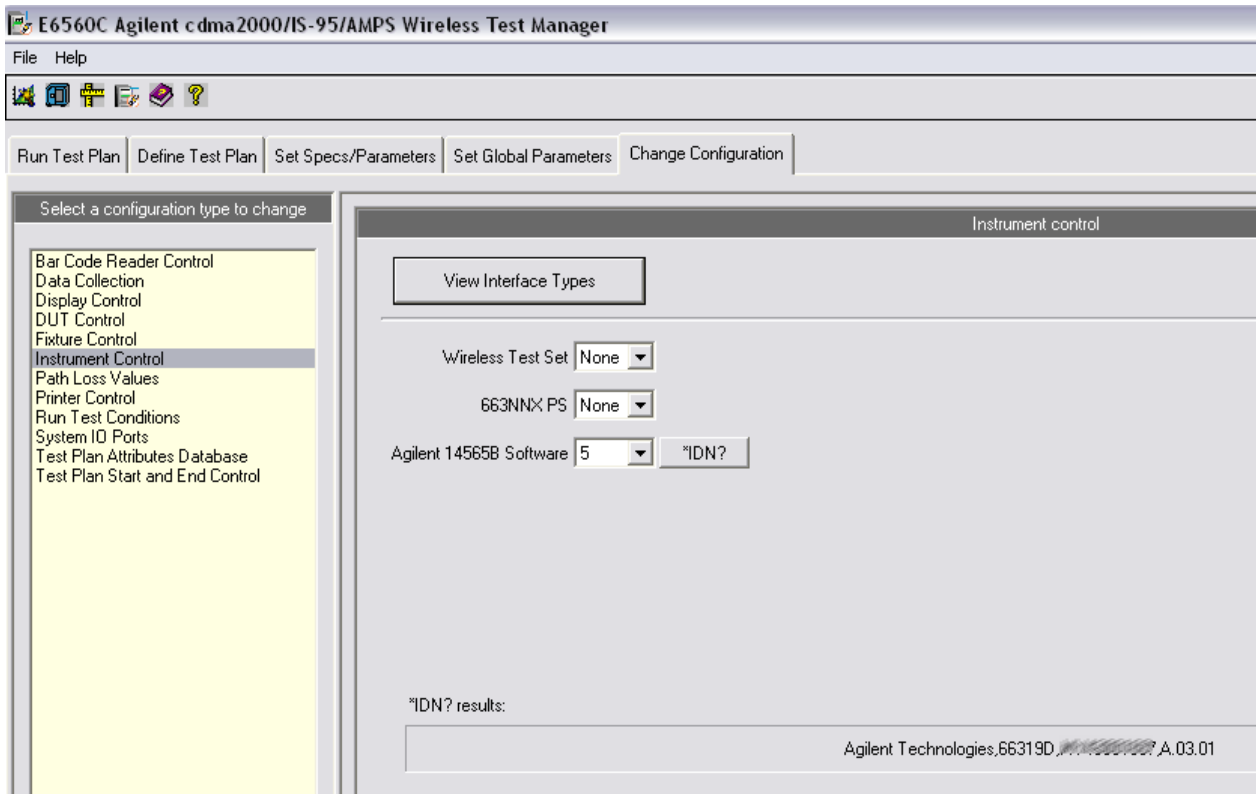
E6560C Agilent cdma2000/IS-95/AMPS Wireless Test Manager

File Help

Run Test Plan | Define Test Plan | Set Specs/Parameters | Set Global Parameters | Change Configuration

Select a configuration type to change

Bar Code Reader Control
Data Collection
Display Control
DUT Control
Fixture Control
Instrument Control
Path Loss Values
Printer Control
Run Test Conditions
System IO Ports
Test Plan Attributes Database
Test Plan Start and End Control

Instrument control

View Interface Types

Wireless Test Set None

663NNX PS None

Agilent 14565B Software 5 *IDN?

*IDN? results:

Agilent Technologies,66319D,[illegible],A.03.01